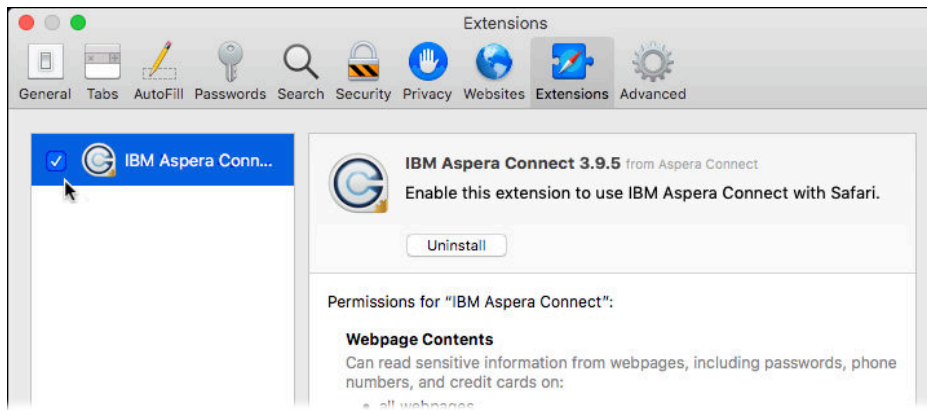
Extensions

General Tabs AutoFill Passwords Search Security Privacy Websites Extensions Advanced

IBM Aspera Conn...

IBM Aspera Connect 3.9.5 from Aspera Connect

Enable this extension to use IBM Aspera Connect with Safari.

Uninstall

Permissions for "IBM Aspera Connect":

Webpage Contents

Can read sensitive information from webpages, including passwords, phone numbers, and credit cards on:

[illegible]